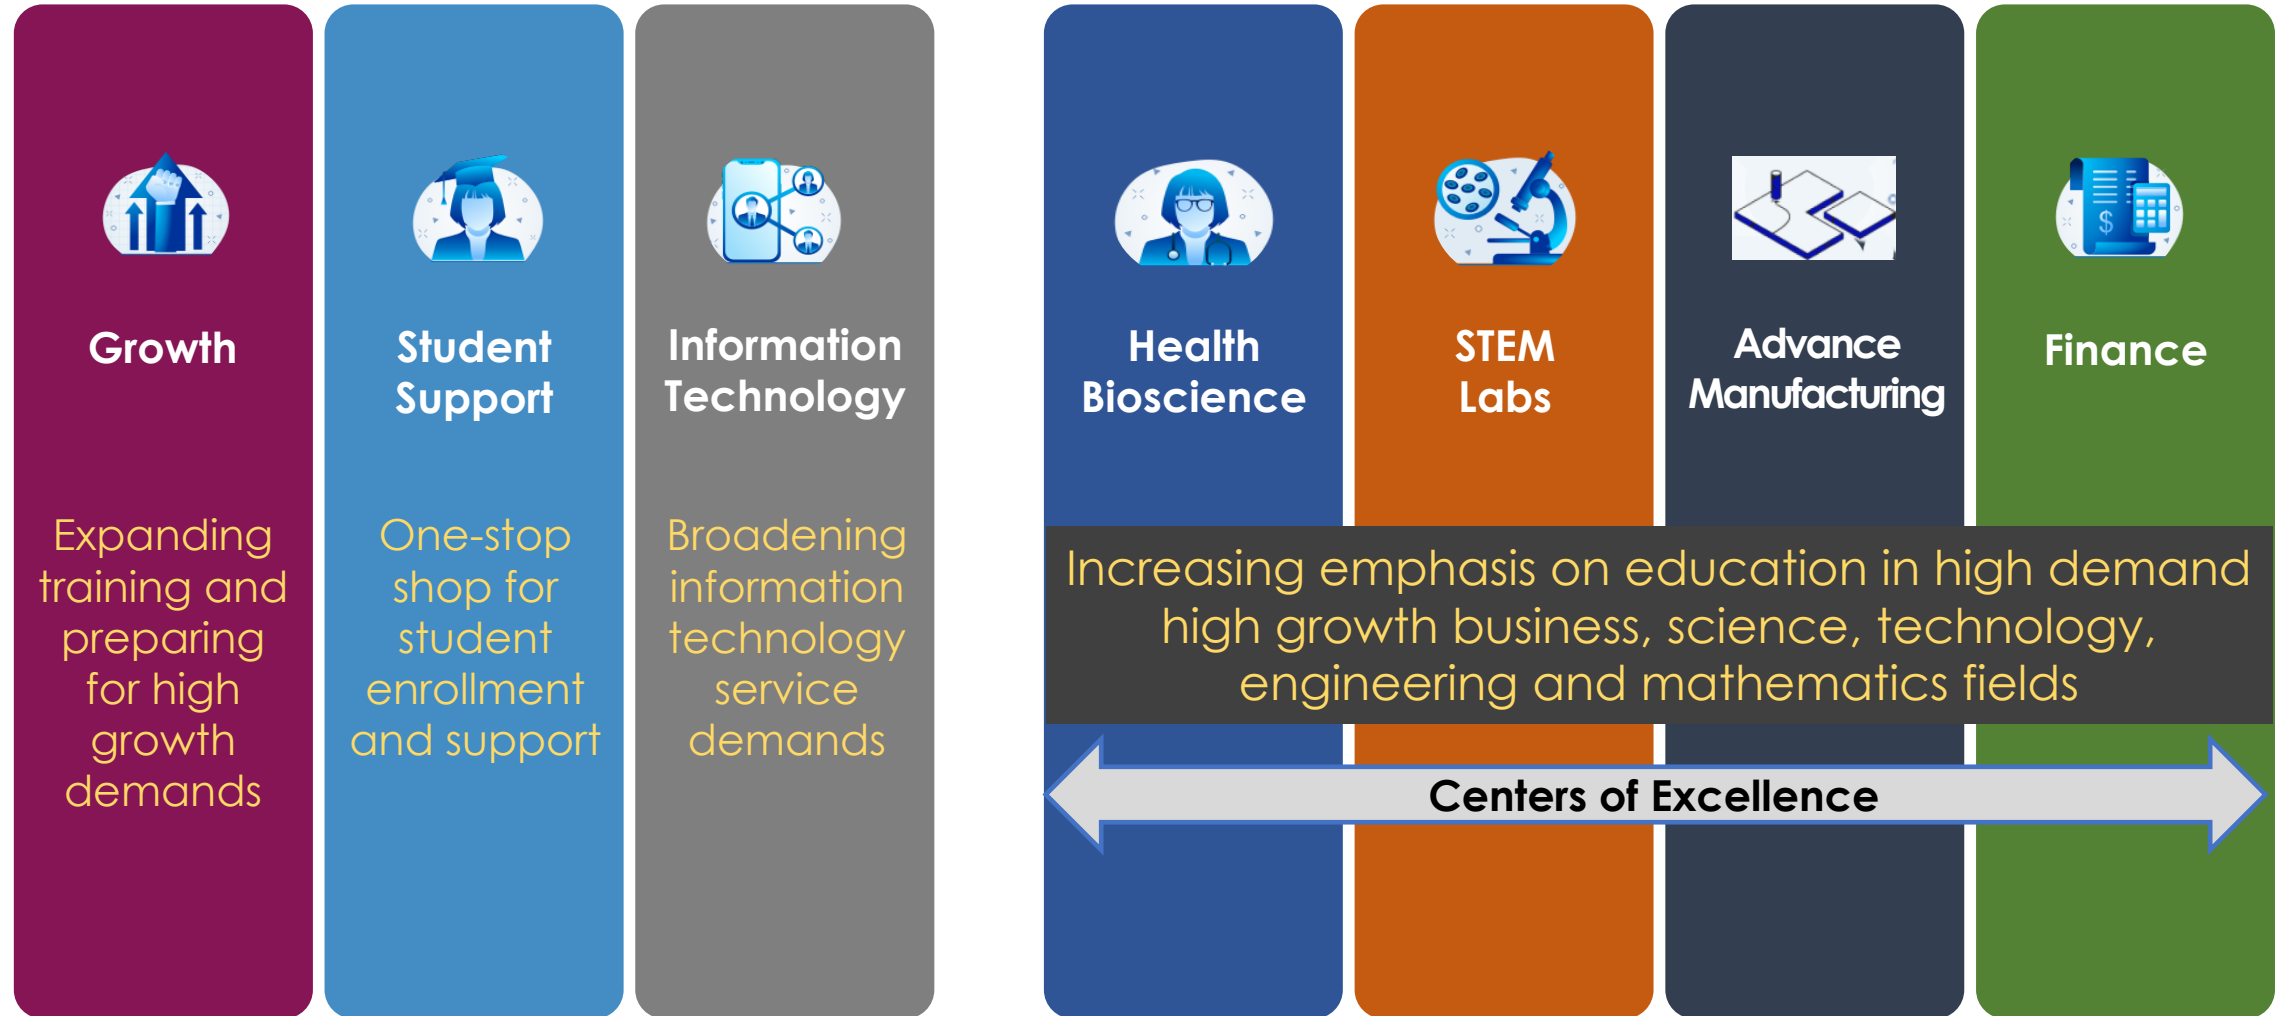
Growth

Expanding training and preparing for high growth demands

Student Support

One-stop shop for student enrollment and support

Information Technology

Broadening information technology service demands

Health Bioscience

STEM Labs

Advance Manufacturing

Finance

Increasing emphasis on education in high demand high growth business, science, technology, engineering and mathematics fields

Centers of Excellence